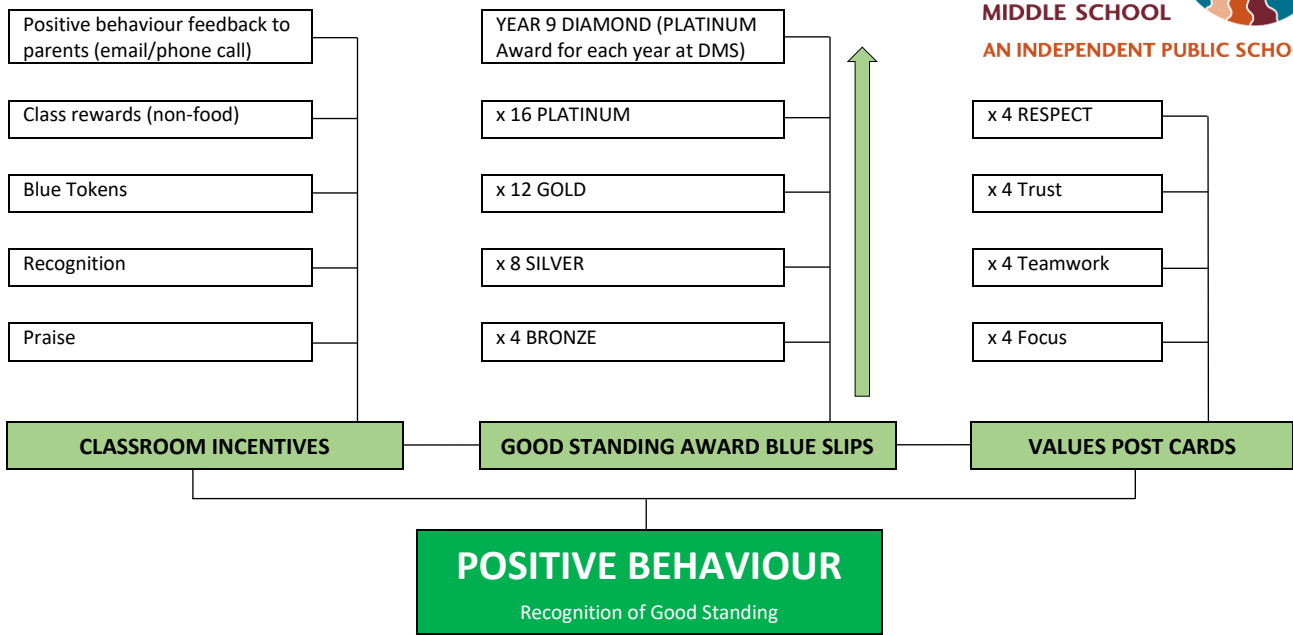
MIDDLE SCHOOL
AN INDEPENDENT PUBLIC SCHO

Positive behaviour feedback to parents (email/phone call)

Class rewards (non-food)

Blue Tokens

Recognition

Praise

CLASSROOM INCENTIVES

YEAR 9 DIAMOND (PLATINUM Award for each year at DMS)

x 16 PLATINUM

x 12 GOLD

x 8 SILVER

x 4 BRONZE

GOOD STANDING AWARD BLUE SLIPS

x 4 RESPECT

x 4 Trust

x 4 Teamwork

x 4 Focus

VALUES POST CARDS

POSITIVE BEHAVIOUR

Recognition of Good Standing